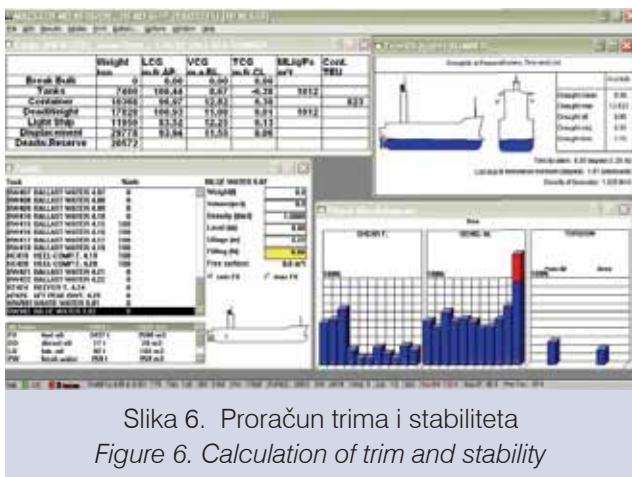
| | Weight ton | LCG m.fr.AP | VCG m.a.BL | TCG m.fr.CL | M.Lig.Fs m4 | Cont. TEU |
|---|---|---|---|---|---|---|
| Break Bulk | 0 | 0.00 | 0.00 | 0.00 | | |
| Tanks | 7400 | 100.44 | 8.67 | -0.28 | 5912 | |
| Container | 10368 | 96.97 | 12.82 | 0.36 | | 823 |
| Deadweight | 17852 | 98.42 | 10.99 | 0.09 | 5912 | |
| Light Ship | 11924 | 83.93 | 12.25 | 0.13 | | |
| Displacement | 29776 | 93.94 | 11.55 | 0.06 | | |
| Deadw.Reserve | 20572 | | | | | |

Slika 6. Proračun trima i stabiliteta
Figure 6. Calculation of trim and stability